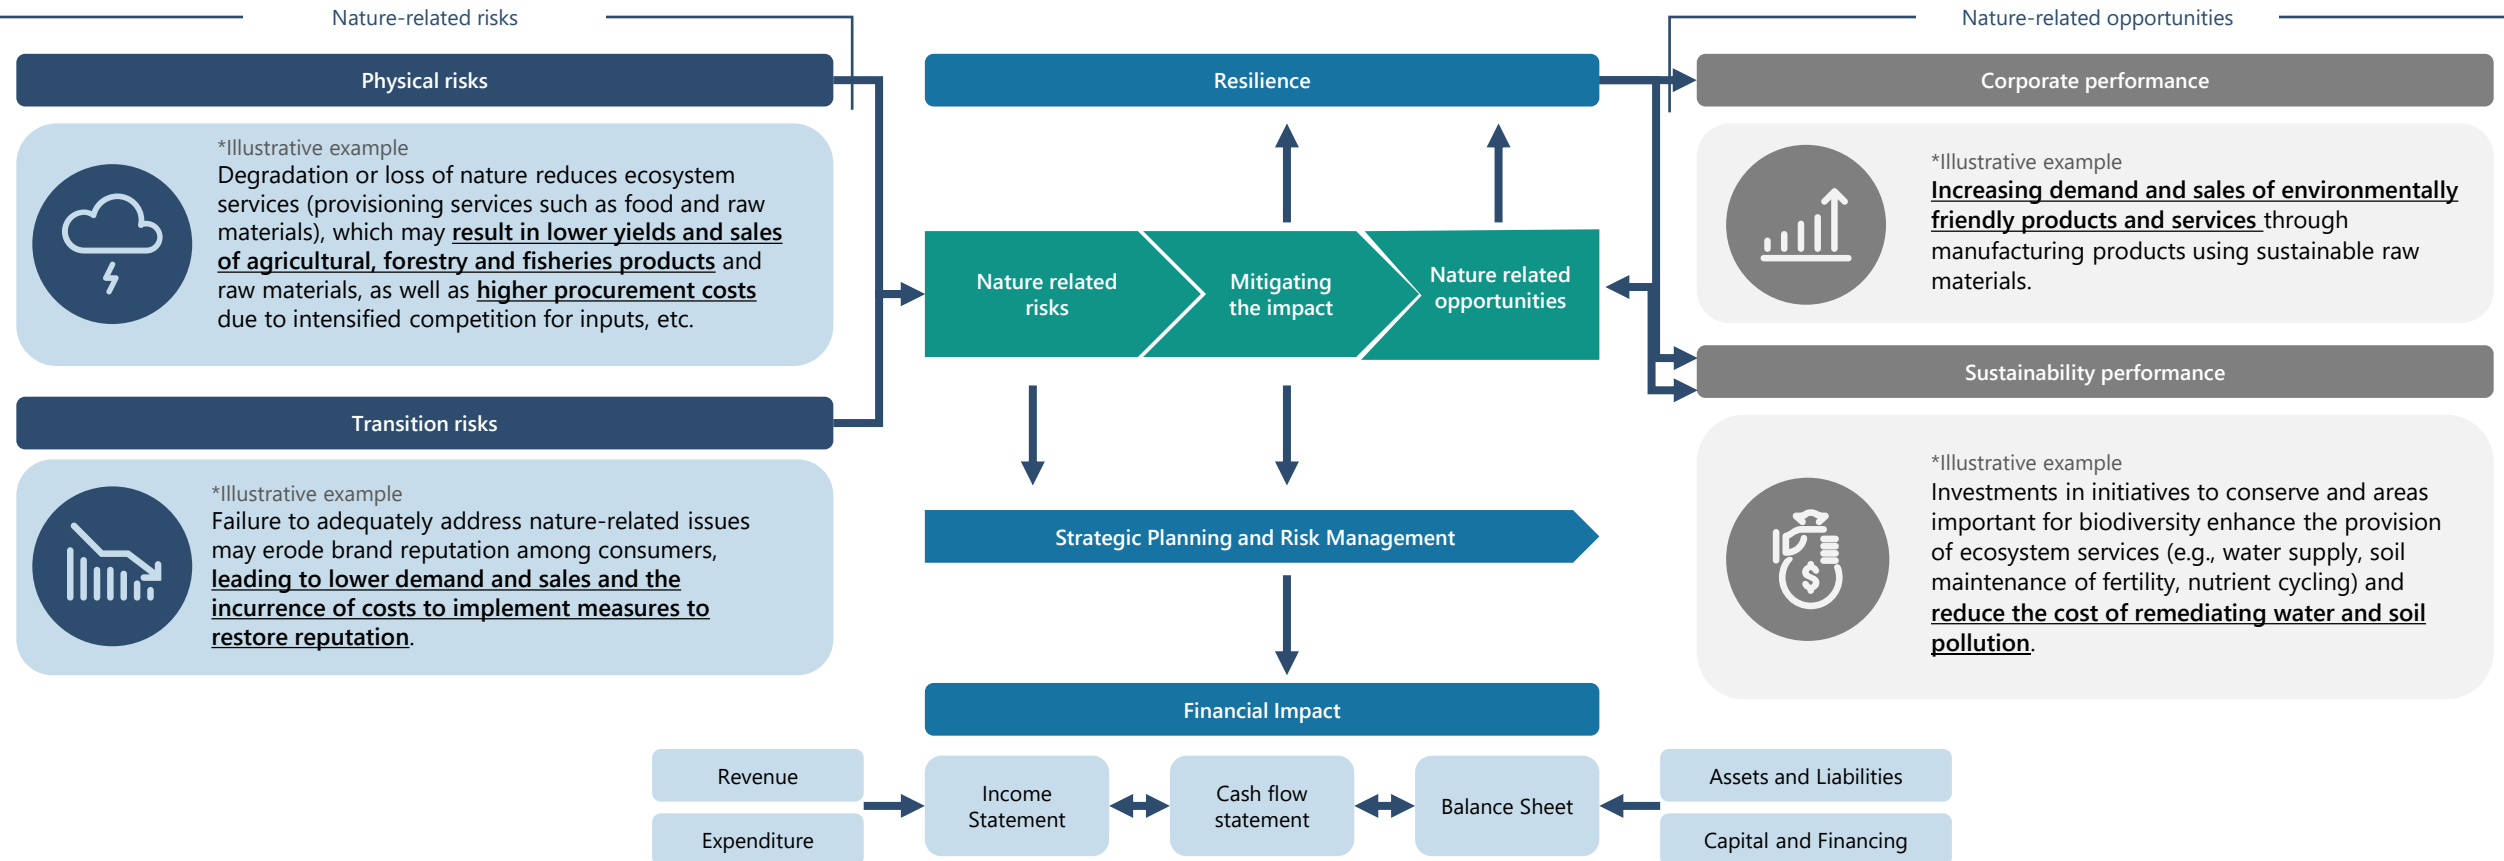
Nature-related risks

Physical risks

*Illustrative example
Degradation or loss of nature reduces ecosystem services (provisioning services such as food and raw materials), which may result in lower yields and sales of agricultural, forestry and fisheries products and raw materials, as well as higher procurement costs due to intensified competition for inputs, etc.

Transition risks

*Illustrative example
Failure to adequately address nature-related issues may erode brand reputation among consumers, leading to lower demand and sales and the incurrence of costs to implement measures to restore reputation.

Resilience

Nature related risks

Mitigating the impact

Nature related opportunities

Strategic Planning and Risk Management

Financial Impact

Nature-related opportunities

Corporate performance

*Illustrative example
Increasing demand and sales of environmentally friendly products and services through manufacturing products using sustainable raw materials.

Sustainability performance

*Illustrative example
Investments in initiatives to conserve and areas important for biodiversity enhance the provision of ecosystem services (e.g., water supply, soil maintenance of fertility, nutrient cycling) and reduce the cost of remediating water and soil pollution.

Revenue

Expenditure

Income Statement

Cash flow statement

Balance Sheet

Assets and Liabilities

Capital and Financing